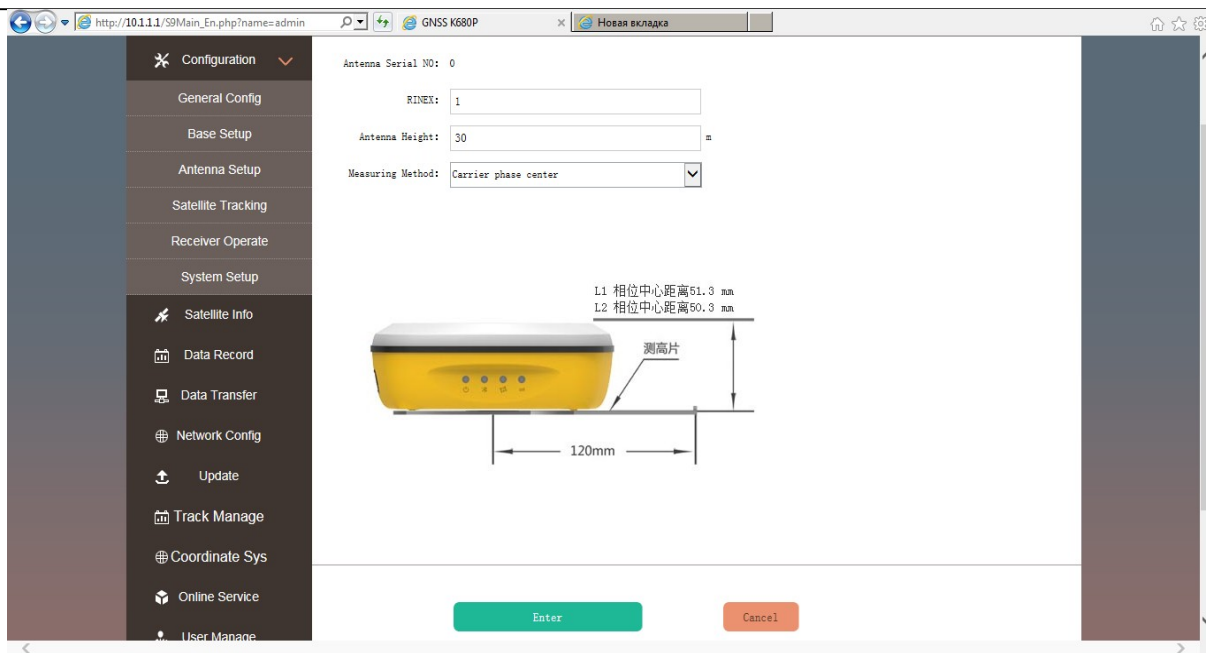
http://10.1.1.1/S9Main_En.php?name=admin
GNSS K680P
Новая вкладка

Configuration
General Config
Base Setup
Antenna Setup
Satellite Tracking
Receiver Operate
System Setup
Satellite Info
Data Record
Data Transfer
Network Config
Update
Track Manage
Coordinate Sys
Online Service
User Manage

Antenna Serial NO: 0
RINEX: 1
Antenna Height: 30 m
Measuring Method: Carrier phase center

L1 相位中心距离51.3 mm
L2 相位中心距离50.3 mm
测高片
120mm

Enter
Cancel